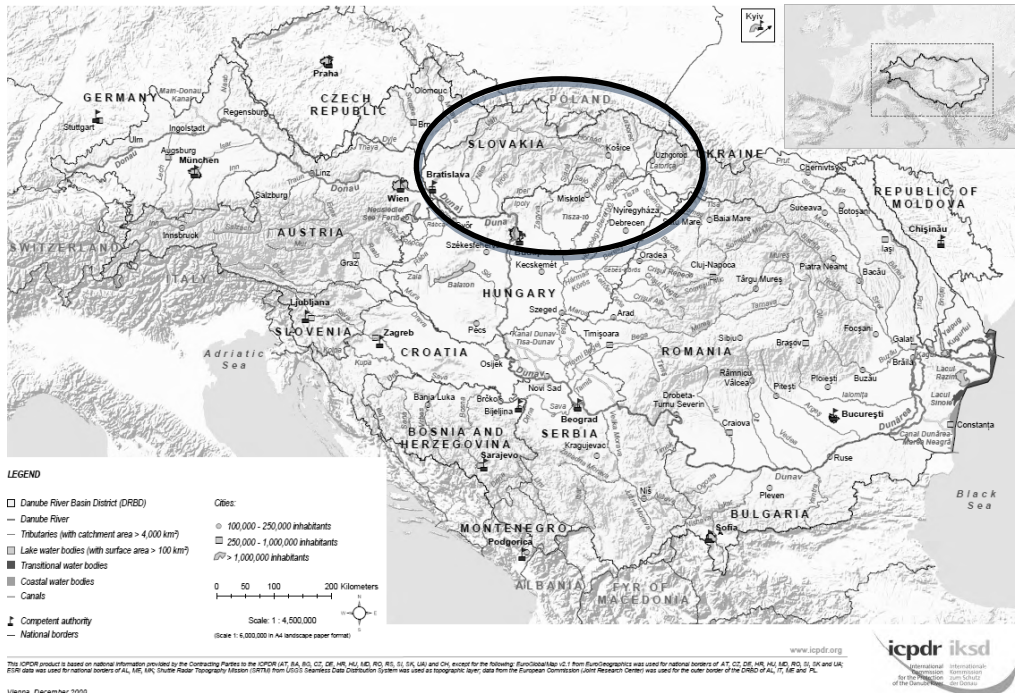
Kyiv

Praha

GERMANY

Main-Donau Kanal

CZECH REPUBLIC

Olomouc

Brno

POLAND

Stuttgart

Ingolstadt

Regensburg

Ulm

Augsburg

München

Dyje

Linz

Donau

SLOVAKIA

Košice

Uzhgorod

UKRAINE

Chernivtsi

REPUBLIC OF MOLDOVA

Bratislava

Wien

Salzburg

Inn

Miskolc

Tisza-tó

Nyíregyháza

Debrecen

Baia Mare

Suceava

Botoşani

Chişinău

SWITZERLAND

Innsbruck

AUSTRIA

Duna

Székesfehérvár

Graz

ITALY

Kecskemét

Oradea

Cluj-Napoca

Târgu Mureş

Piatra Neamţ

Bacău

Balaton

HUNGARY

Szeged

Arad

Ljubljana

SLOVENIA

Zagreb

Pecs

Kanal Dunav-Tisa-Dunav

Timişoara

Sibiu

Braşov

Focşani

Galaţi

Brăila

Adriatic Sea

CROATIA

Osijek

ROMANIA

Novi Sad

Drobeta-Turnu Severin

Râmnicu Vâlcea

Piteşti

Ploieşti

Buzău

Banja Luka

Brčko

Bijeljina

Beograd

Bucureşti

Lacul Razim

Lacul Sinoe

Constanţa

BOSNIA AND HERZEGOVINA

SERBIA

Kragujevac

Craiova

Dunărea

Canal Dunărea-Marea Neagră

Sarajevo

Ruse

LEGEND

Niš

Pleven

Dunav

Black Sea

MONTENEGRO

BULGARIA

Podgorica

Sofia

ALBANIA

FYR OF MACEDONIA

Danube River Basin District (DRBD)

Danube River

Tributaries (with catchment area > 4,000 km²)

Lake water bodies (with surface area > 100 km²)

Transitional water bodies

Coastal water bodies

Canals

Competent authority

National borders

Cities:

100,000 - 250,000 inhabitants

250,000 - 1,000,000 inhabitants

> 1,000,000 inhabitants

0 50 100 200 Kilometers

Scale: 1 : 4,500,000

(Scale 1: 6,000,000 in A4 landscape paper format)

www.icpdr.org

icpdr iksd

International Commission for the Protection of the Danube River

Internationale Kommission zum Schutz der Donau

This ICPDR product is based on national information provided by the Contracting Parties to the ICPDR (AT, BA, BG, CZ, DE, HR, HU, MD, RO, RS, SI, SK, UA) and CH, except for the following: EuroGlobalMap v2.1 from EuroGeographics was used for national borders of AT, CZ, DE, HR, HU, MD, RO, SI, SK and UA; ESRI data was used for national borders of AL, ME, MK, Shuttle Radar Topography Mission (SRTM) from USGS Seamless Data Distribution System was used as topographic layer; data from the European Commission (Joint Research Center) was used for the outer border of the DRBD of AL, IT, ME and PL.

Vienna, December 2009